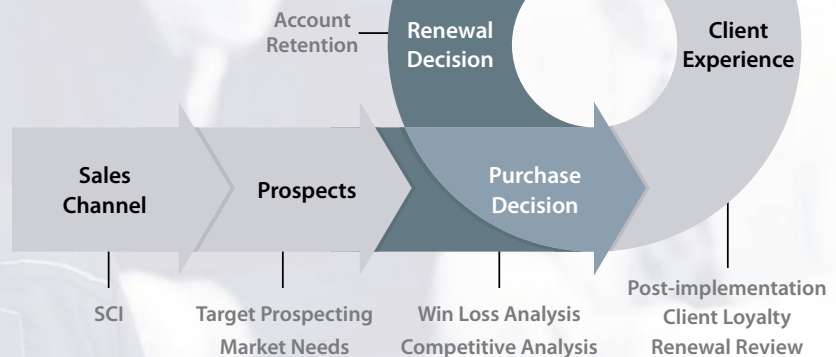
Account Retention

Renewal Decision

Client Experience

Sales Channel

Prospects

Purchase Decision

SCI

Target Prospecting
Market Needs

Win Loss Analysis
Competitive Analysis

Post-implementation
Client Loyalty
Renewal Review